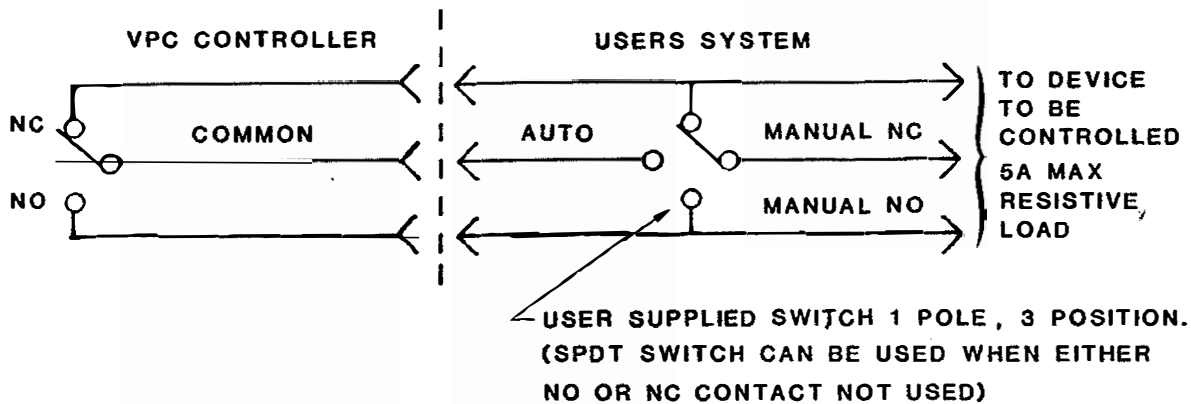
VPC CONTROLLER

USERS SYSTEM

NC

COMMON

AUTO

MANUAL NC

NO

MANUAL NO

TO DEVICE TO BE CONTROLLED 5A MAX RESISTIVE LOAD

USER SUPPLIED SWITCH 1 POLE, 3 POSITION. (SPDT SWITCH CAN BE USED WHEN EITHER NO OR NC CONTACT NOT USED)